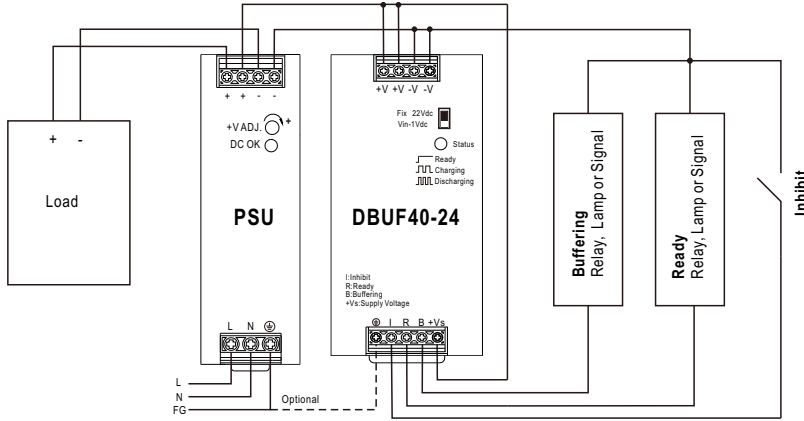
+ -

Load

+ + - -

+V ADJ.

DC OK

PSU

L N ⏚

L
N
FG

Optional

+V +V -V -V

Fix 22Vdc
Vin-1Vdc

Status

Ready
Charging
Discharging

DBUF40-24

I:Inhibit
R:Ready
B:Buffering
+Vs:Supply Voltage

⏚ I R B +Vs

Buffering
Relay, Lamp or Signal

Ready
Relay, Lamp or Signal

Inhibit